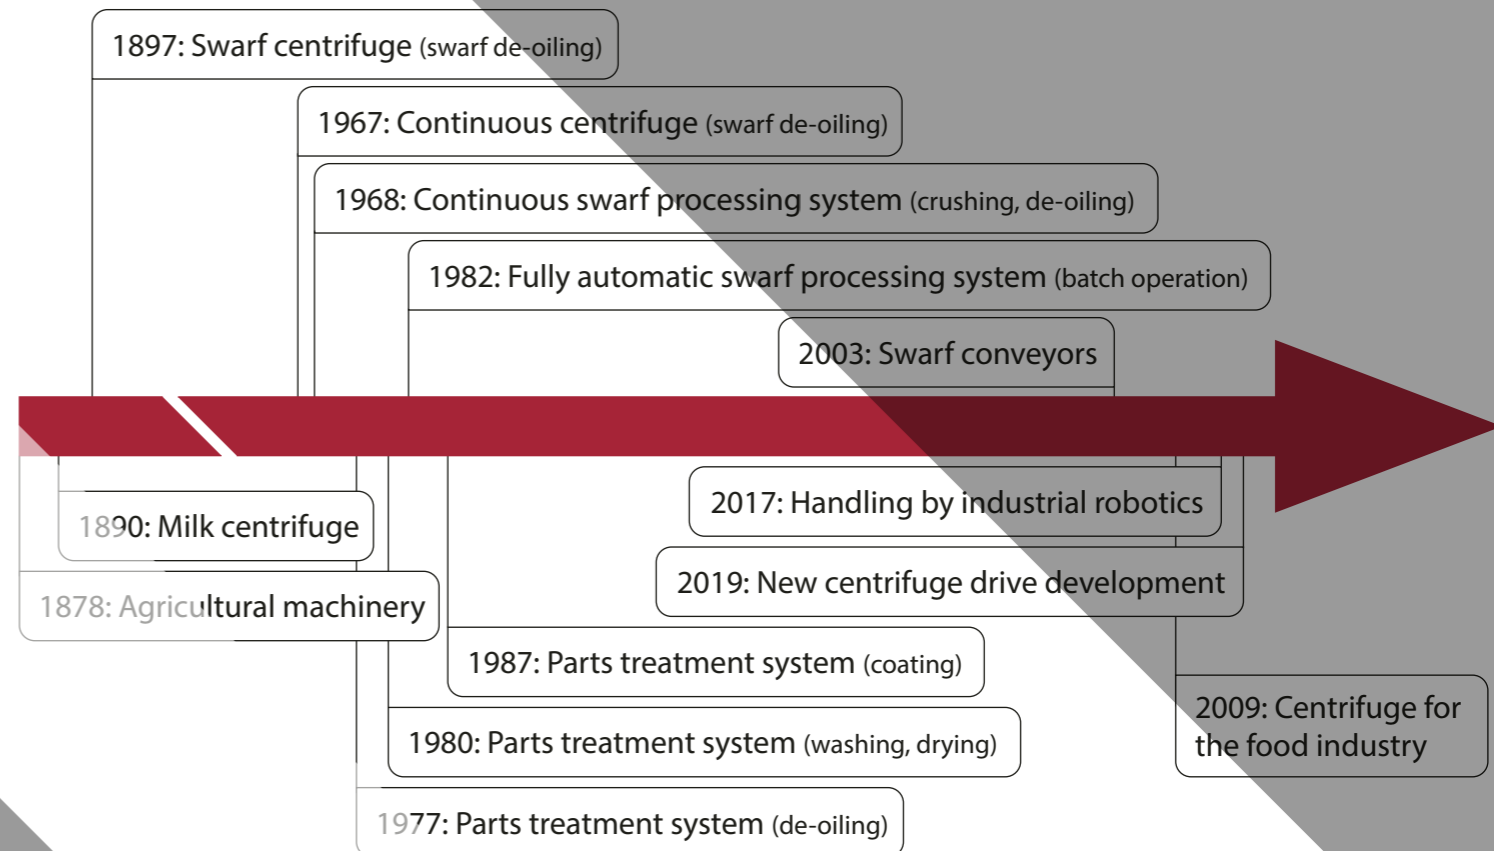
1897: Swarf centrifuge (swarf de-oiling)

1967: Continuous centrifuge (swarf de-oiling)

1968: Continuous swarf processing system (crushing, de-oiling)

1982: Fully automatic swarf processing system (batch operation)

2003: Swarf conveyors

2017: Handling by industrial robotics

1890: Milk centrifuge

2019: New centrifuge drive development

1878: Agricultural machinery

1987: Parts treatment system (coating)

2009: Centrifuge for the food industry

1980: Parts treatment system (washing, drying)

1977: Parts treatment system (de-oiling)